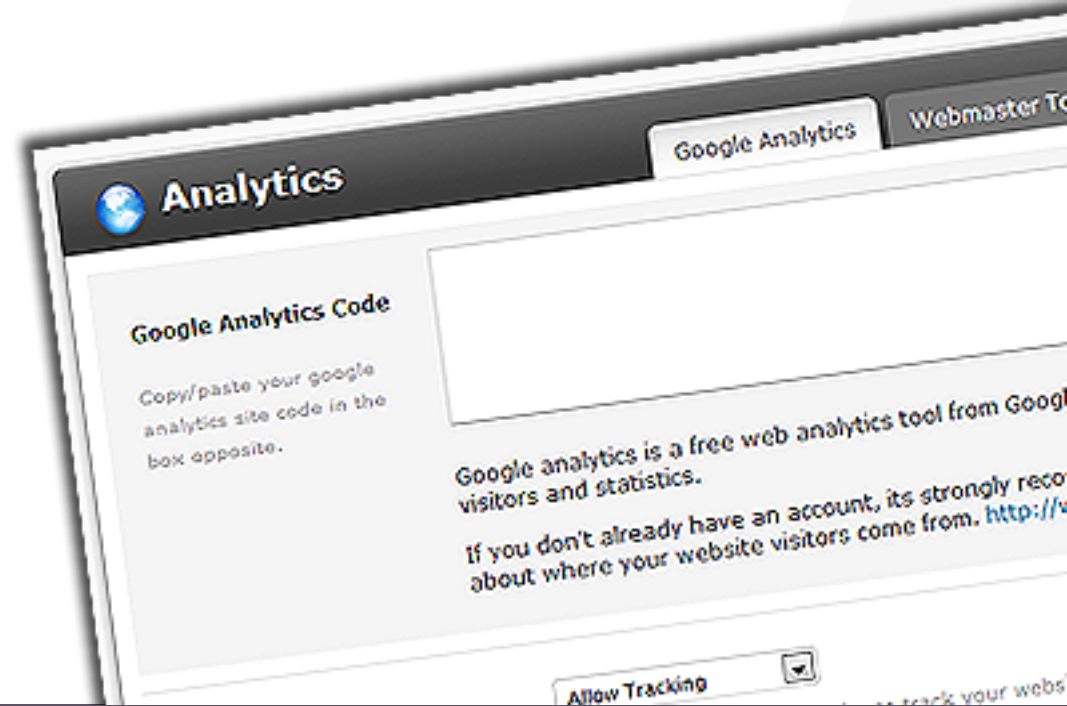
Analytics

Google Analytics

Webmaster To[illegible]

Google Analytics Code

Copy/paste your google analytics site code in the box opposite.

Google analytics is a free web analytics tool from Googl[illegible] visitors and statistics.

If you don't already have an account, its strongly reco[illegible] about where your website visitors come from. http://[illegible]

Allow Tracking

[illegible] track your webs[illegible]